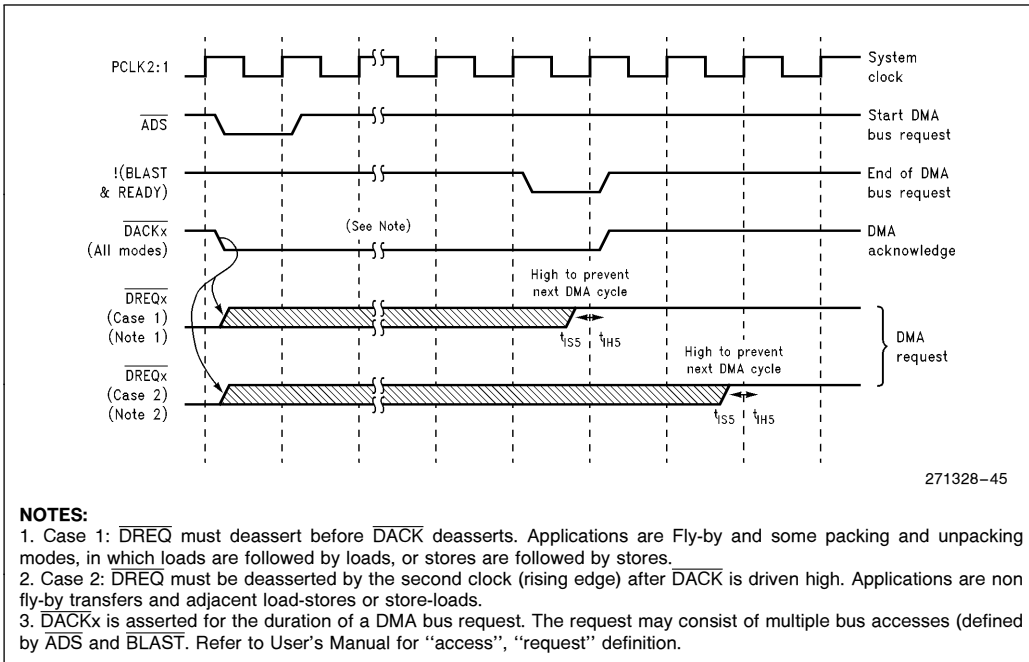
PCLK2:1

System clock

$\overline{ADS}$

Start DMA bus request

!(BLAST & READY)

End of DMA bus request

$\overline{DACK}$x (All modes)

(See Note)

DMA acknowledge

High to prevent next DMA cycle

$\overline{DREQ}$x (Case 1) (Note 1)

$t_{IS5}$ $t_{IH5}$

DMA request

High to prevent next DMA cycle

$\overline{DREQ}$x (Case 2) (Note 2)

$t_{IS5}$ $t_{IH5}$

271328–45

NOTES:
1. Case 1: $\overline{DREQ}$ must deassert before $\overline{DACK}$ deasserts. Applications are Fly-by and some packing and unpacking modes, in which loads are followed by loads, or stores are followed by stores.
2. Case 2: $\overline{DREQ}$ must be deasserted by the second clock (rising edge) after $\overline{DACK}$ is driven high. Applications are non fly-by transfers and adjacent load-stores or store-loads.
3. $\overline{DACK}$x is asserted for the duration of a DMA bus request. The request may consist of multiple bus accesses (defined by $\overline{ADS}$ and $\overline{BLAST}$. Refer to User's Manual for ''access'', ''request'' definition.